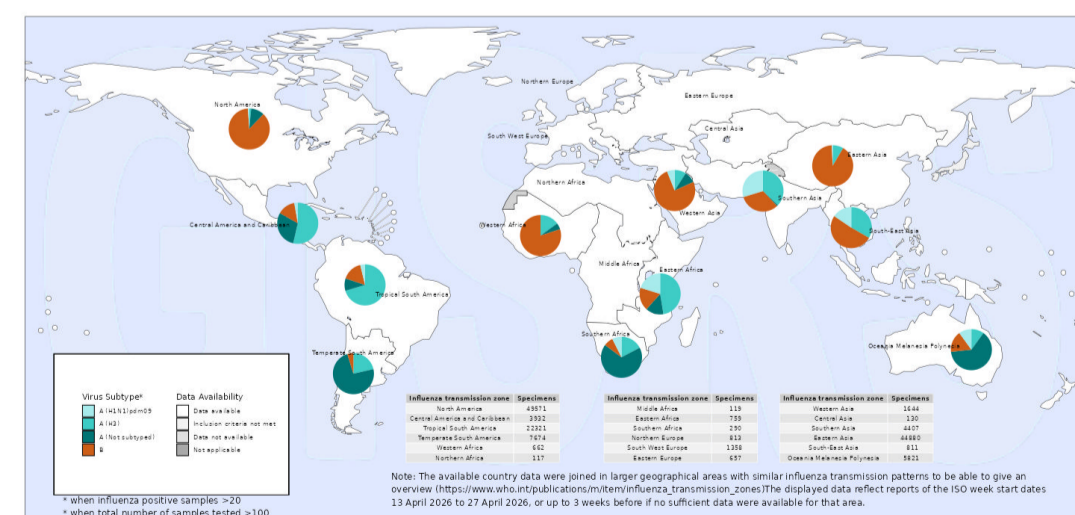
Northern Europe

Eastern Europe

North America

South West Europe

Central Asia

Northern Africa

Eastern Asia

Central America and Caribbean

Western Africa

Western Asia

Southern Asia

South-East Asia

Middle Africa

Eastern Africa

Tropical South America

Southern Africa

Oceania Melanesia Polynesia

Temperate South America

Virus Subtype*

A (H1N1)pdm09

A (H3)

A (Not subtyped)

B

Data Availability

Data available

Inclusion criteria not met

Data not available

Not applicable

| Influenza transmission zone | Specimens |
|---|---|
| North America | 49571 |
| Central America and Caribbean | 3532 |
| Tropical South America | 22321 |
| Temperate South America | 7674 |
| Western Africa | 662 |
| Northern Africa | 117 |

| Influenza transmission zone | Specimens |
|---|---|
| Middle Africa | 119 |
| Eastern Africa | 739 |
| Southern Africa | 290 |
| Northern Europe | 813 |
| South West Europe | 1358 |
| Eastern Europe | 657 |

| Influenza transmission zone | Specimens |
|---|---|
| Western Asia | 1644 |
| Central Asia | 130 |
| Southern Asia | 4407 |
| Eastern Asia | 44880 |
| South-East Asia | 811 |
| Oceania Melanesia Polynesia | 5821 |

* when influenza positive samples >20
* when total number of samples tested >100

Note: The available country data were joined in larger geographical areas with similar influenza transmission patterns to be able to give an overview (https://www.who.int/publications/m/item/influenza_transmission_zones)The displayed data reflect reports of the ISO week start dates 13 April 2026 to 27 April 2026, or up to 3 weeks before if no sufficient data were available for that area.